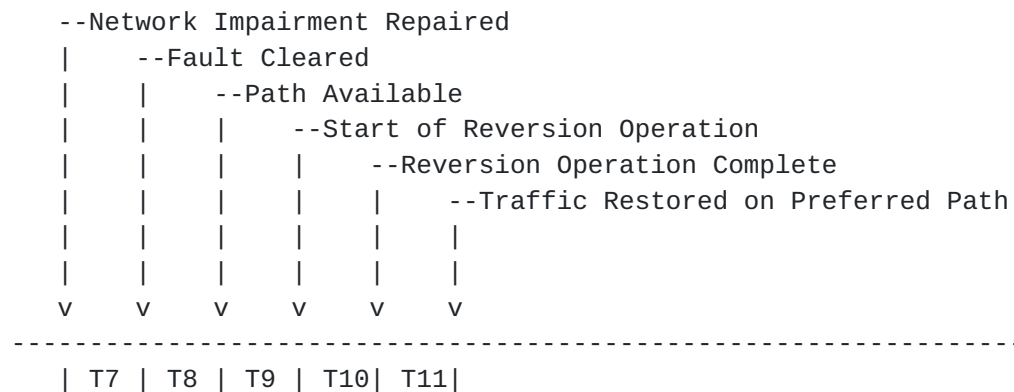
--Network Impairment Repaired
|    --Fault Cleared
|    |    --Path Available
|    |    |    --Start of Reversion Operation
|    |    |    |    --Reversion Operation Complete
|    |    |    |    |    --Traffic Restored on Preferred Path
|    |    |    |    |    |
|    |    |    |    |    |
v    v    v    v    v    v
------------------------------------------------------------------
| T7 | T8 | T9 | T10| T11|